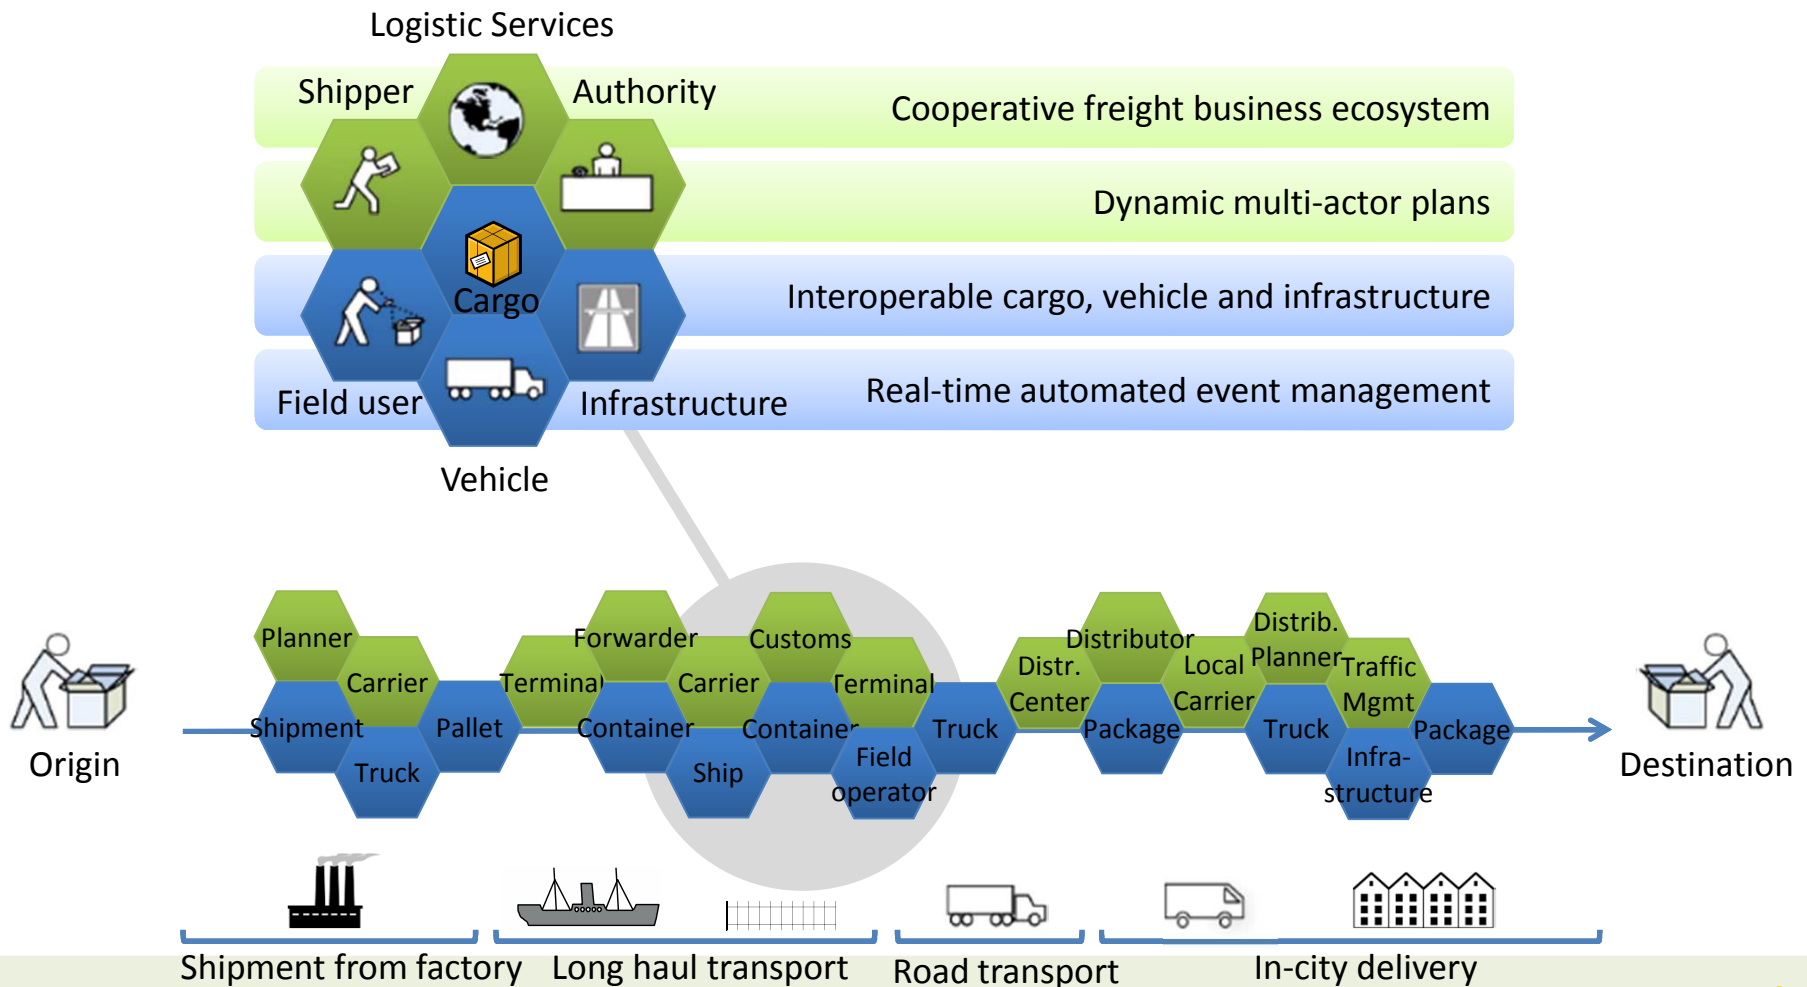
Logistic Services

Shipper

Authority

Cooperative freight business ecosystem

Dynamic multi-actor plans

Cargo

Interoperable cargo, vehicle and infrastructure

Field user

Infrastructure

Real-time automated event management

Vehicle

Planner

Carrier

Shipment

Pallet

Truck

Forwarder

Customs

Terminal

Carrier

Terminal

Container

Container

Ship

Field operator

Truck

Distributor

Distr. Center

Local Carrier

Distrib. Planner

Traffic Mgmt

Package

Truck

Package

Infra-structure

Origin

Destination

Shipment from factory

Long haul transport

Road transport

In-city delivery